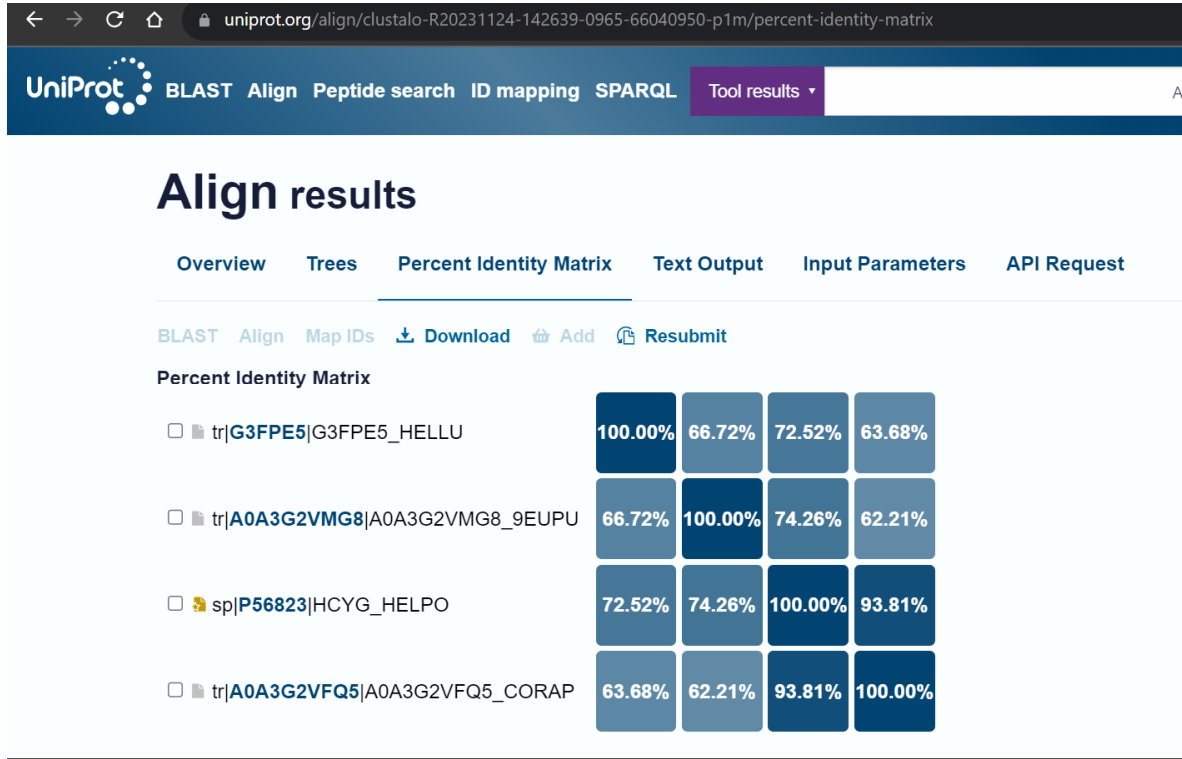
uniprot.org/align/clustalo-R20231124-142639-0965-66040950-p1m/percent-identity-matrix

UniProt BLAST Align Peptide search ID mapping SPARQL Tool results ▾

Align results

Overview Trees Percent Identity Matrix Text Output Input Parameters API Request

BLAST Align Map IDs Download Add Resubmit

Percent Identity Matrix

| | | | | |
|---|---|---|---|---|
| tr\|G3FPE5\|G3FPE5_HELLU | 100.00% | 66.72% | 72.52% | 63.68% |
| tr\|A0A3G2VMG8\|A0A3G2VMG8_9EUPU | 66.72% | 100.00% | 74.26% | 62.21% |
| sp\|P56823\|HCYG_HELPO | 72.52% | 74.26% | 100.00% | 93.81% |
| tr\|A0A3G2VFQ5\|A0A3G2VFQ5_CORAP | 63.68% | 62.21% | 93.81% | 100.00% |